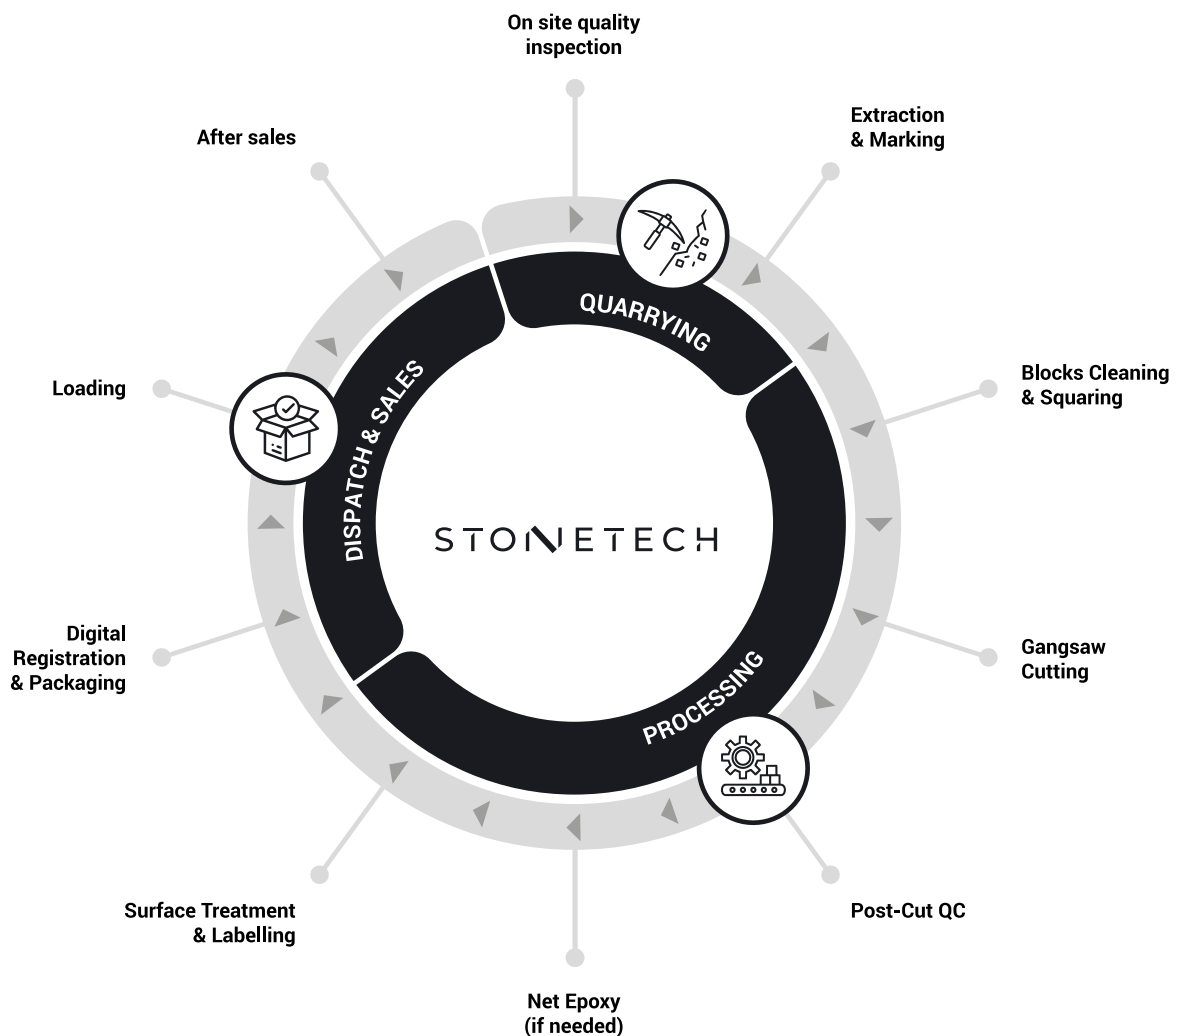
On site quality inspection

Extraction & Marking

Blocks Cleaning & Squaring

Gangsaw Cutting

Post-Cut QC

Net Epoxy (if needed)

Surface Treatment & Labelling

Digital Registration & Packaging

Loading

After sales

QUARRYING

PROCESSING

DISPATCH & SALES

STONETECH